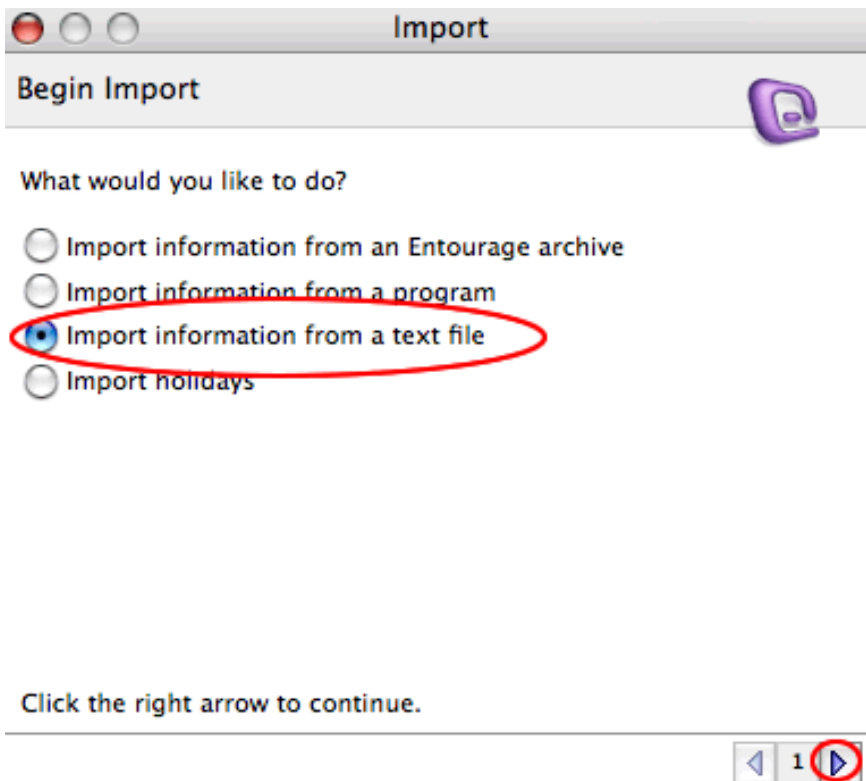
Import

Begin Import

What would you like to do?

Import information from an Entourage archive
Import information from a program
Import information from a text file
Import holidays

Click the right arrow to continue.

1